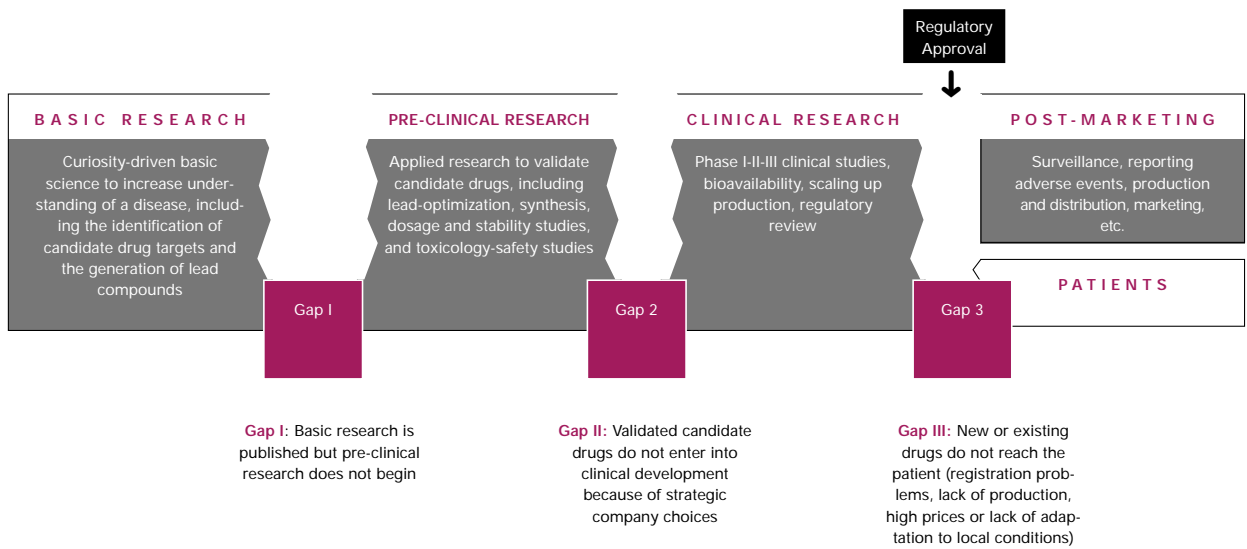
Regulatory Approval

BASIC RESEARCH

Curiosity-driven basic science to increase understanding of a disease, including the identification of candidate drug targets and the generation of lead compounds

PRE-CLINICAL RESEARCH

Applied research to validate candidate drugs, including lead-optimization, synthesis, dosage and stability studies, and toxicology-safety studies

CLINICAL RESEARCH

Phase I-II-III clinical studies, bioavailability, scaling up production, regulatory review

POST-MARKETING

Surveillance, reporting adverse events, production and distribution, marketing, etc.

PATIENTS

Gap I

Gap 2

Gap 3

Gap I: Basic research is published but pre-clinical research does not begin

Gap II: Validated candidate drugs do not enter into clinical development because of strategic company choices

Gap III: New or existing drugs do not reach the patient (registration problems, lack of production, high prices or lack of adaptation to local conditions)